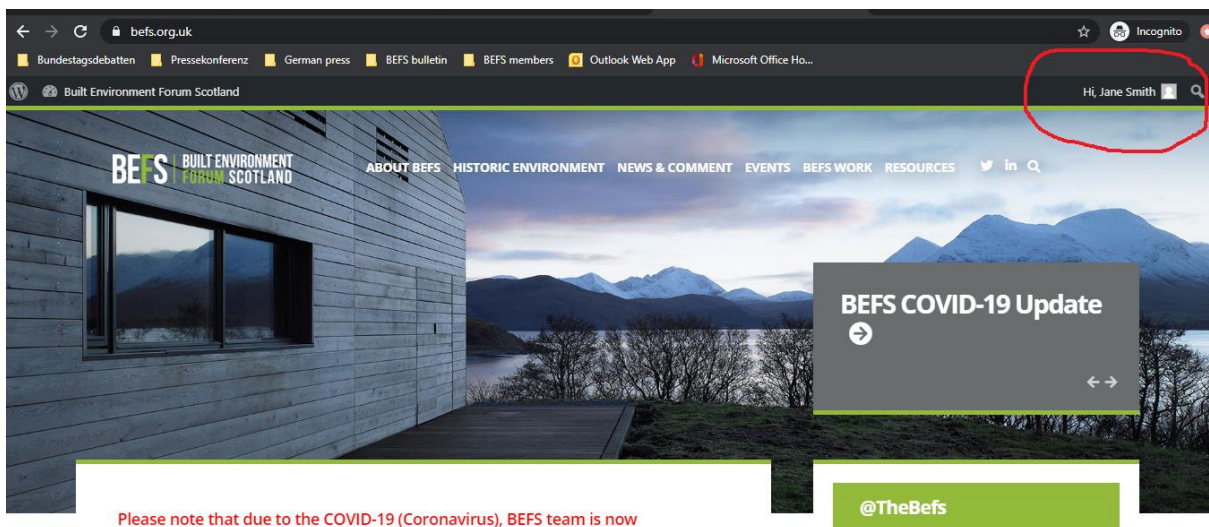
befs.org.uk

Incognito

Bundestagsdebatten Pressekonferenz German press BEFS bulletin BEFS members Outlook Web App Microsoft Office Ho...

Built Environment Forum Scotland

Hi, Jane Smith

BEFS | BUILT ENVIRONMENT FORUM SCOTLAND

ABOUT BEFS HISTORIC ENVIRONMENT NEWS & COMMENT EVENTS BEFS WORK RESOURCES

BEFS COVID-19 Update

Please note that due to the COVID-19 (Coronavirus), BEFS team is now

@TheBefs